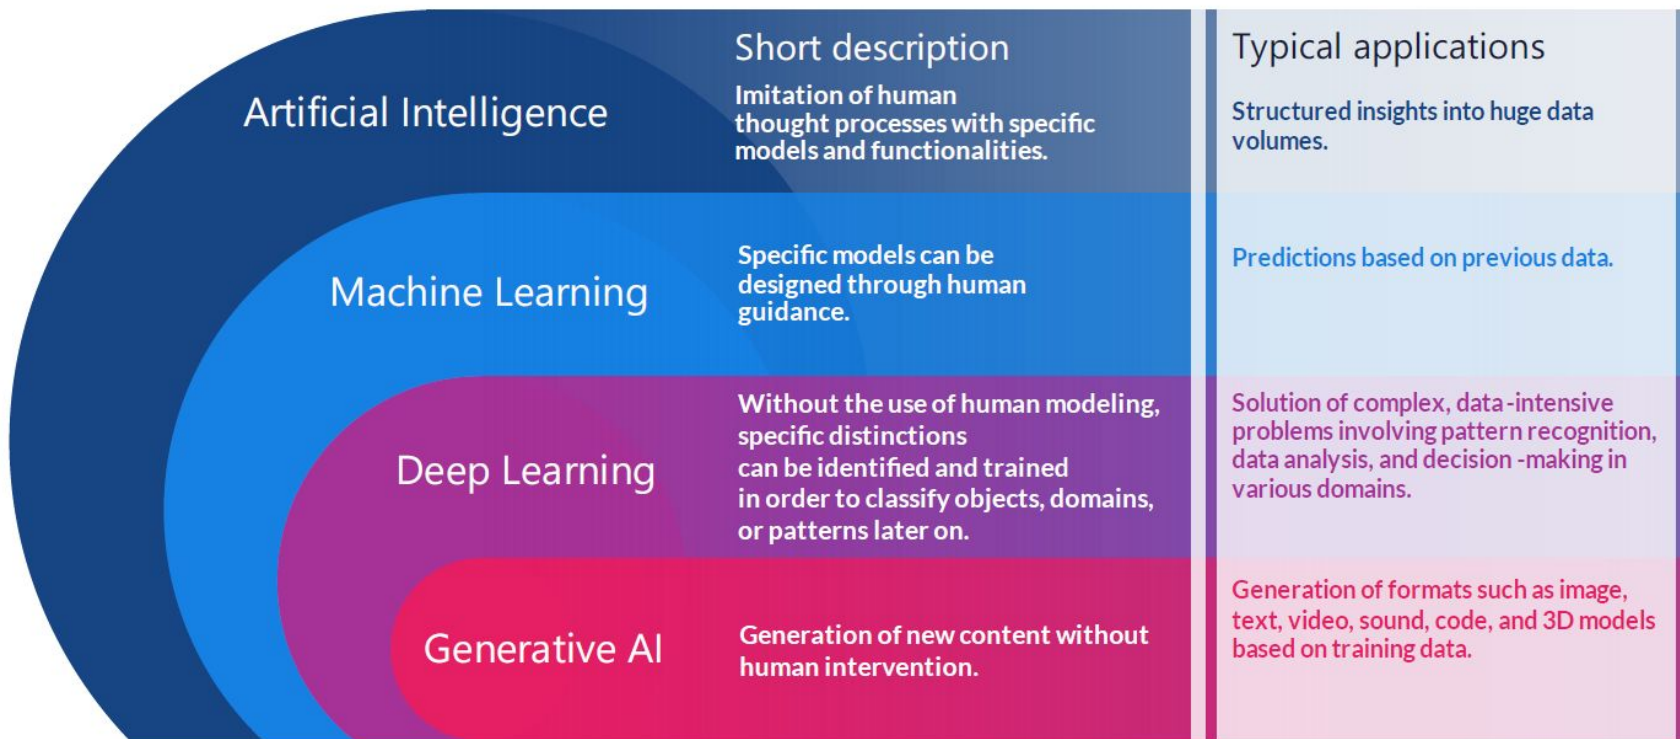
| | Short description | Typical applications |
|---|---|---|
| Artificial Intelligence | Imitation of human thought processes with specific models and functionalities. | Structured insights into huge data volumes. |
| Machine Learning | Specific models can be designed through human guidance. | Predictions based on previous data. |
| Deep Learning | Without the use of human modeling, specific distinctions can be identified and trained in order to classify objects, domains, or patterns later on. | Solution of complex, data -intensive problems involving pattern recognition, data analysis, and decision -making in various domains. |
| Generative AI | Generation of new content without human intervention. | Generation of formats such as image, text, video, sound, code, and 3D models based on training data. |